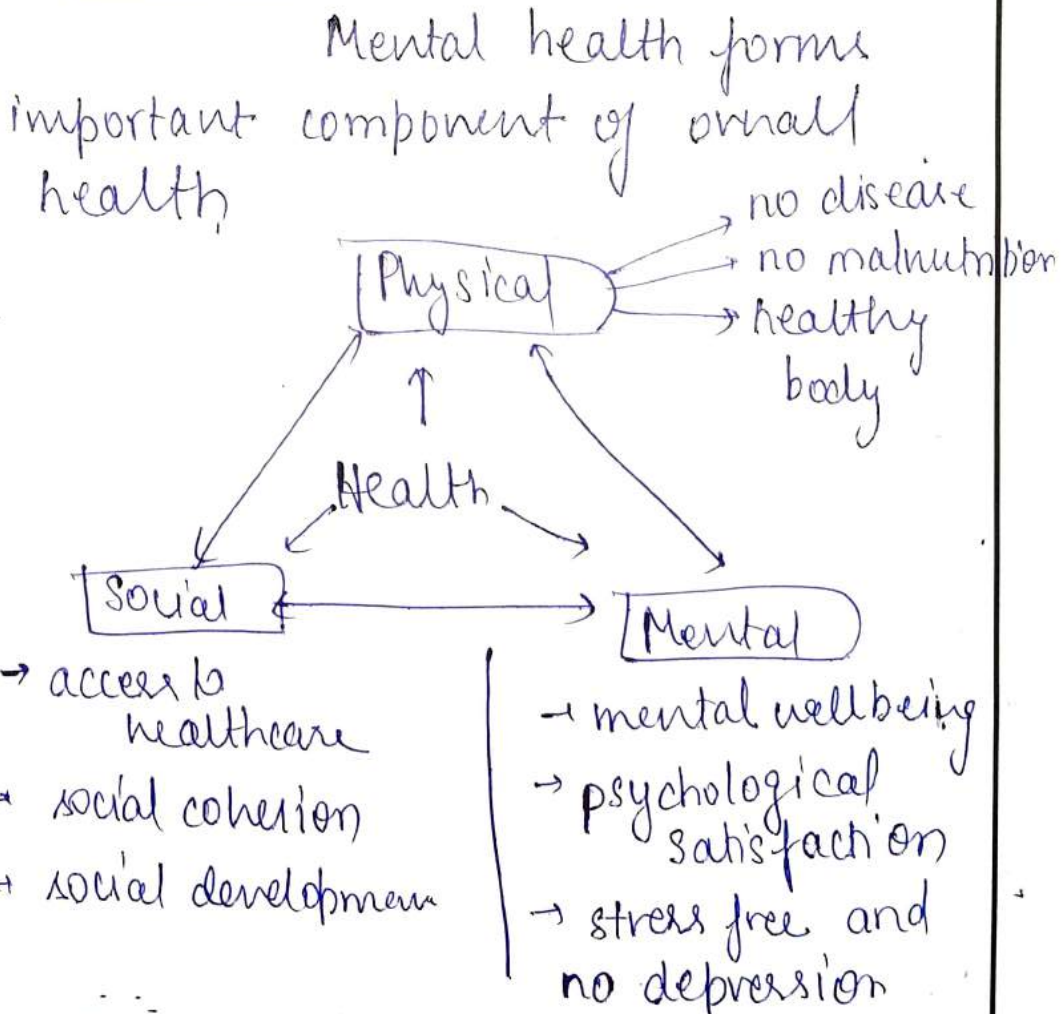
Mental health forms important component of ovrall health

Physical
→ no disease
→ no malnutrition
→ healthy body

Health

Social
→ access to healthcare
→ social cohesion
→ social developmen

Mental
→ mental wellbeing
→ psychological satisfaction
→ stress free and no depression